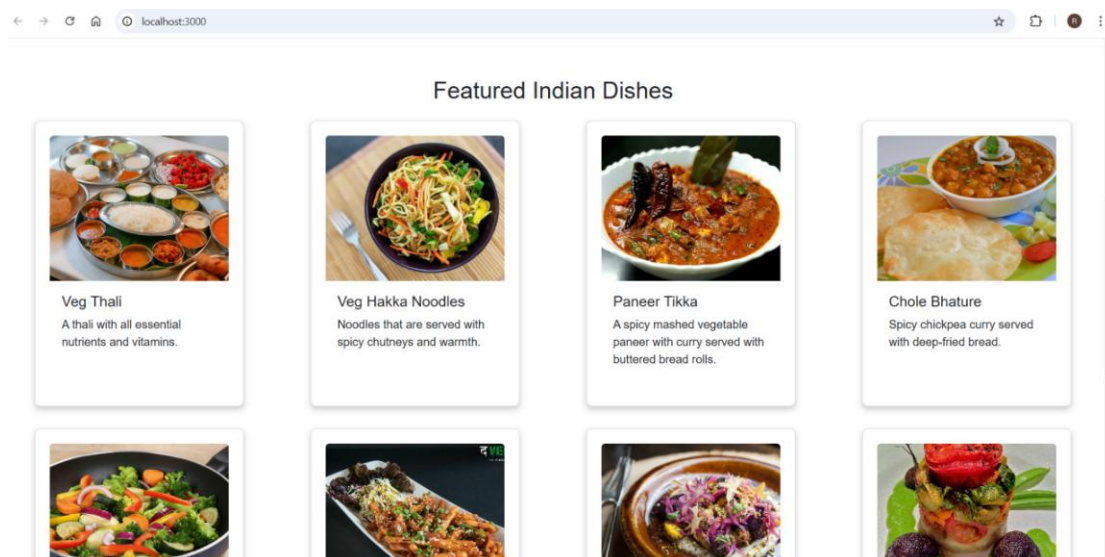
localhost:3000

Featured Indian Dishes

Veg Thali

A thali with all essential nutrients and vitamins.

Veg Hakka Noodles

Noodles that are served with spicy chutneys and warmth.

Paneer Tikka

A spicy mashed vegetable paneer with curry served with buttered bread rolls.

Chole Bhature

Spicy chickpea curry served with deep-fried bread.